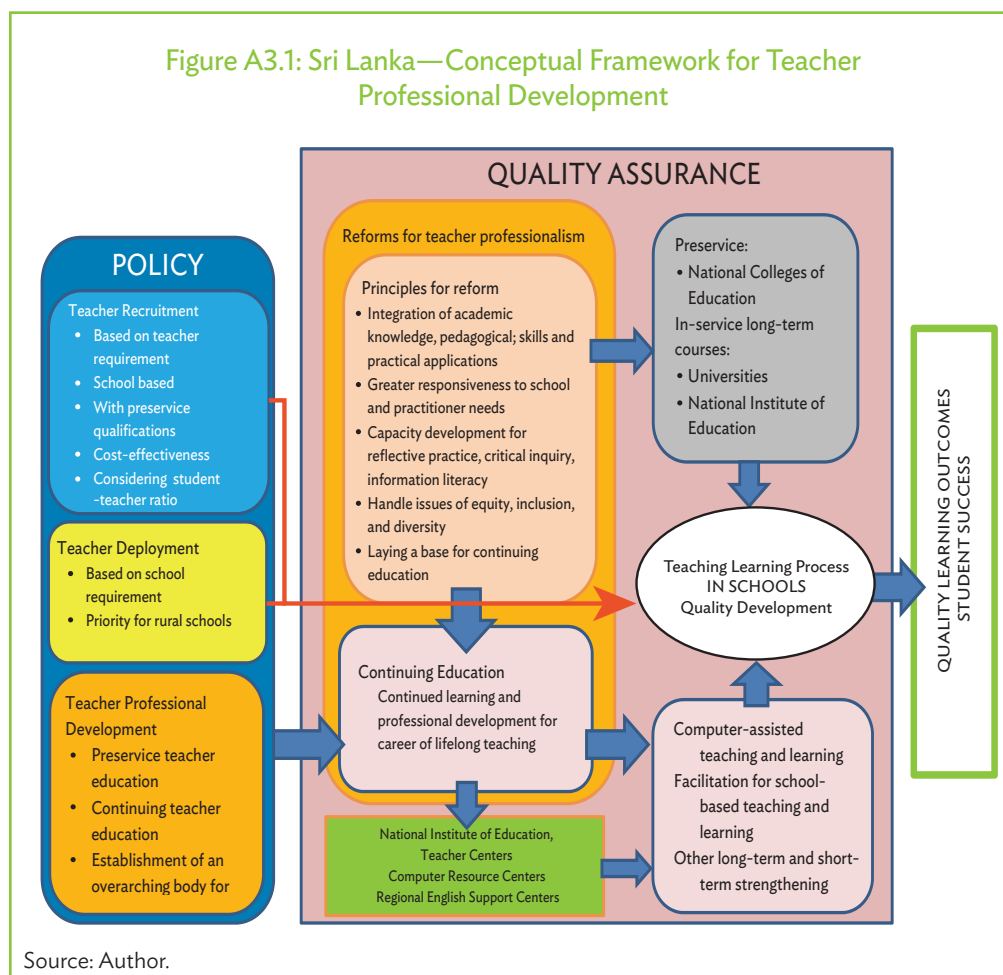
Figure A3.1: Sri Lanka—Conceptual Framework for Teacher Professional Development

QUALITY ASSURANCE

POLICY

Teacher Recruitment
• Based on teacher requirement
• School based
• With preservice qualifications
• Cost-effectiveness
• Considering student -teacher ratio

Teacher Deployment
• Based on school requirement
• Priority for rural schools

Teacher Professional Development
• Preservice teacher education
• Continuing teacher education
• Establishment of an overarching body for

Reforms for teacher professionalism

Principles for reform
• Integration of academic knowledge, pedagogical; skills and practical applications
• Greater responsiveness to school and practitioner needs
• Capacity development for reflective practice, critical inquiry, information literacy
• Handle issues of equity, inclusion, and diversity
• Laying a base for continuing education

Preservice:
• National Colleges of Education
In-service long-term courses:
• Universities
• National Institute of Education

Teaching Learning Process IN SCHOOLS Quality Development

QUALITY LEARNING OUTCOMES STUDENT SUCCESS

Continuing Education
Continued learning and professional development for career of lifelong teaching

Computer-assisted teaching and learning
Facilitation for school-based teaching and learning
Other long-term and short-term strengthening

National Institute of Education,
Teacher Centers
Computer Resource Centers
Regional English Support Centers

Source: Author.